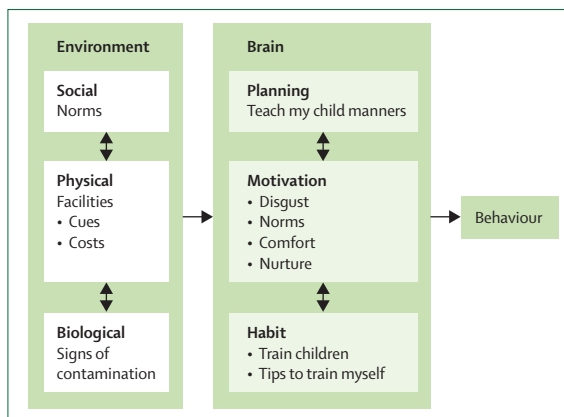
Environment

Social
Norms

Physical
Facilities
• Cues
• Costs

Biological
Signs of contamination

Brain

Planning
Teach my child manners

Motivation
• Disgust
• Norms
• Comfort
• Nurture

Habit
• Train children
• Tips to train myself

Behaviour